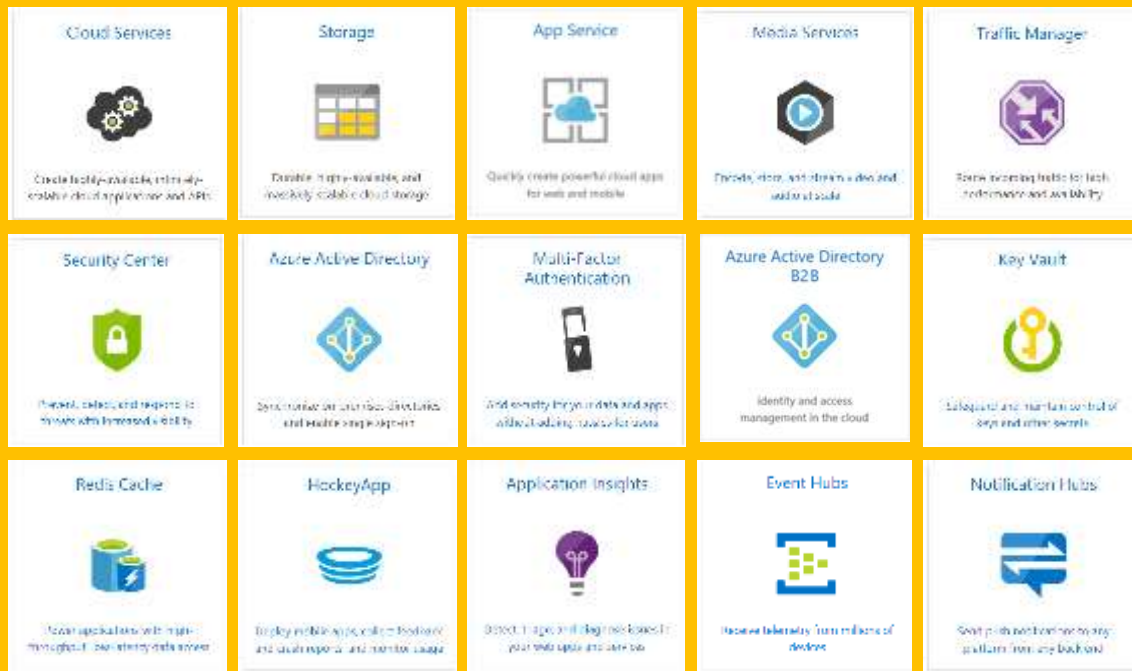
Cloud Services

Create highly-available, infinitely-scalable cloud applications and APIs

Storage

Durable, highly-available, and massively scalable cloud storage

App Service

Quickly create powerful cloud apps for web and mobile

Media Services

Encode, store, and stream video and audio at scale

Traffic Manager

Route incoming traffic for high performance and availability

Security Center

Prevent, detect, and respond to threats with increased visibility

Azure Active Directory

Synchronize on-premises directories and enable single sign-on

Multi-Factor Authentication

Add security for your data and apps without adding hassles for users

Azure Active Directory B2B

Identity and access management in the cloud

Key Vault

Safeguard and maintain control of keys and other secrets

Redis Cache

Power applications with high-throughput, low-latency data access

HockeyApp

Deploy mobile apps, collect feedback and crash reports and monitor usage

Application Insights

Detect, triage, and diagnose issues in your web apps and services

Event Hubs

Receive telemetry from millions of devices

Notification Hubs

Send push notifications to any platform from any back end